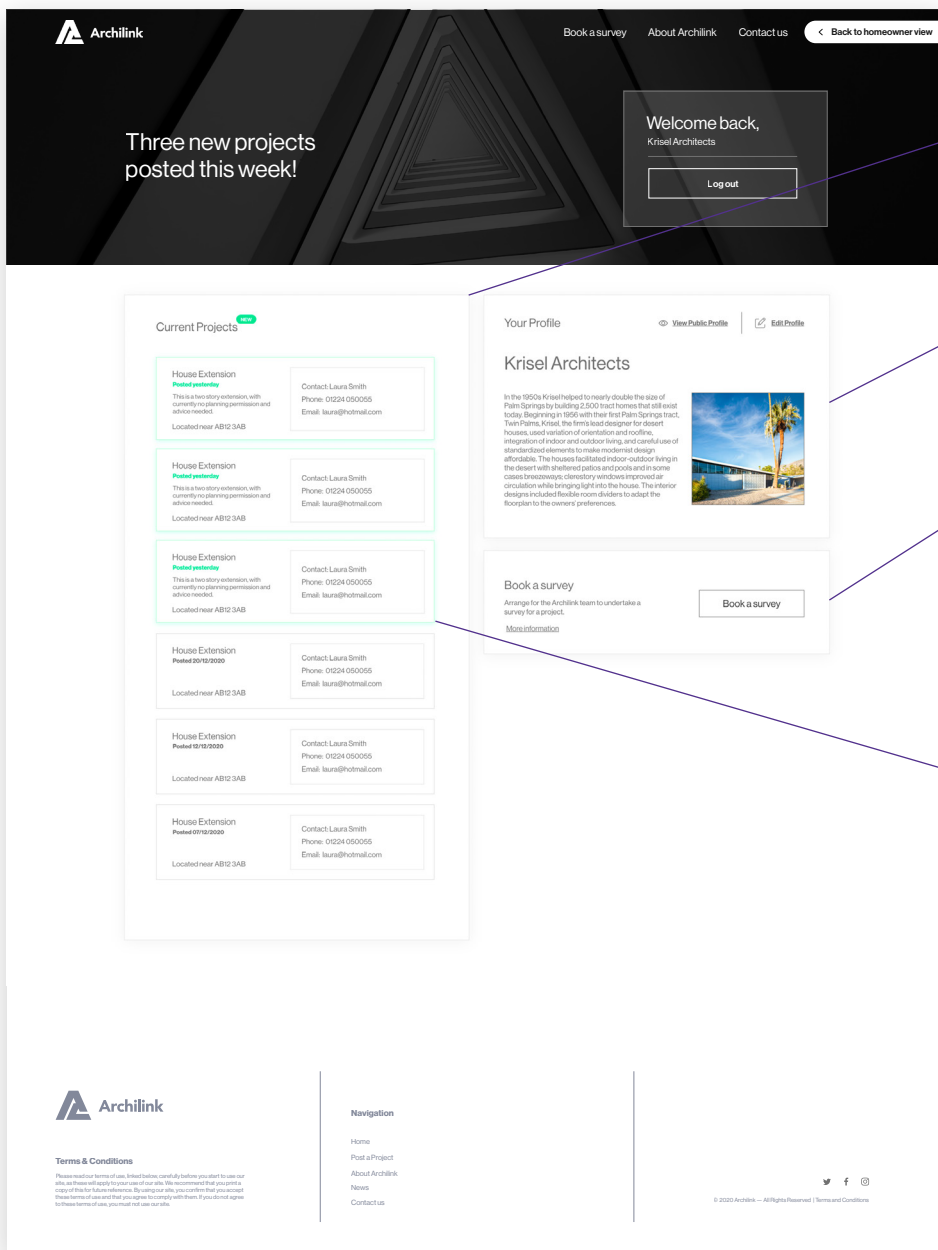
Archilink

Book a survey About Archilink Contact us Back to homeowner view

Three new projects posted this week!

Welcome back,
Krisel Architects

Log out

Current Projects NEW

House Extension
Posted yesterday
This is a two story extension, with currently no planning permission and advice needed.
Located near AB12 3AB

Contact: Laura Smith
Phone: 01224 050055
Email: laura@hotmail.com

House Extension
Posted yesterday
This is a two story extension, with currently no planning permission and advice needed.
Located near AB12 3AB

Contact: Laura Smith
Phone: 01224 050055
Email: laura@hotmail.com

House Extension
Posted yesterday
This is a two story extension, with currently no planning permission and advice needed.
Located near AB12 3AB

Contact: Laura Smith
Phone: 01224 050055
Email: laura@hotmail.com

House Extension
Posted 20/12/2020
Located near AB12 3AB

Contact: Laura Smith
Phone: 01224 050055
Email: laura@hotmail.com

House Extension
Posted 12/12/2020
Located near AB12 3AB

Contact: Laura Smith
Phone: 01224 050055
Email: laura@hotmail.com

House Extension
Posted 07/12/2020
Located near AB12 3AB

Contact: Laura Smith
Phone: 01224 050055
Email: laura@hotmail.com

Your Profile View Public Profile Edit Profile

Krisel Architects

In the 1950s Krisel helped to nearly double the size of Palm Springs by building 2,500 tract homes that still exist today. Beginning in 1956 with their first Palm Springs tract, Twin Palms, Krisel, the firm's lead designer for desert houses, used variation of orientation and roofline, integration of indoor and outdoor living, and careful use of standardized elements to make modernist design affordable. The houses facilitated indoor-outdoor living in the desert with sheltered patios and pools and in some cases breezeways; clerestory windows improved air circulation while bringing light into the house. The interior designs included flexible room dividers to adapt the floorplan to the owners' preferences.

Book a survey
Arrange for the Archilink team to undertake a survey for a project.
More information

Book a survey

Archilink

Terms & Conditions
Please read our terms of use, linked below, carefully before you start to use our site, as these will apply to your use of our site. We recommend that you print a copy of this for future reference. By using our site, you confirm that you accept these terms of use and that you agree to comply with them. If you do not agree to these terms of use, you must not use our site.

Navigation
Home
Post a Project
About Archilink
News
Contact us

© 2020 Archilink — All Rights Reserved | Terms and Conditions